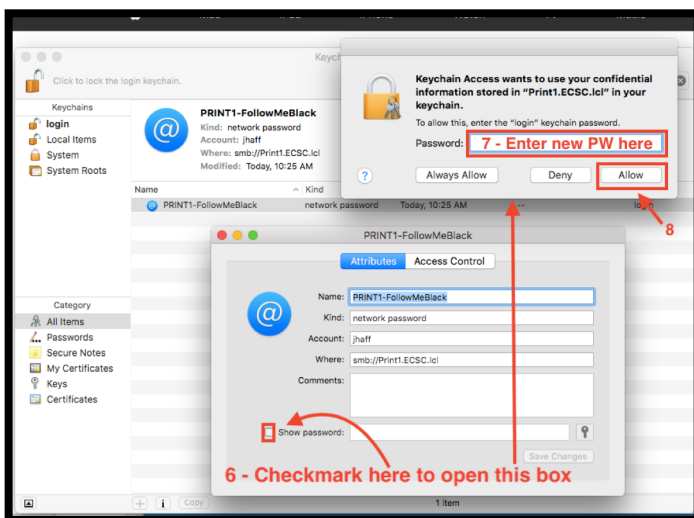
Click to lock the login keychain.

Keych

Keychains
login
Local Items
System
System Roots

PRINT1-FollowMeBlack
Kind: network password
Account: jhaff
Where: smb://Print1.ECSC.lcl
Modified: Today, 10:25 AM

Name
Kind
PRINT1-FollowMeBlack network password Today, 10:25 AM -- login

Category
All Items
Passwords
Secure Notes
My Certificates
Keys
Certificates

Copy
1 item

Keychain Access wants to use your confidential information stored in "Print1.ECSC.lcl" in your keychain.

To allow this, enter the "login" keychain password.

Password: 7 - Enter new PW here

?
Always Allow
Deny
Allow

8

PRINT1-FollowMeBlack

Attributes
Access Control

Name: PRINT1-FollowMeBlack
Kind: network password
Account: jhaff
Where: smb://Print1.ECSC.lcl
Comments:

Show password:

Save Changes

6 - Checkmark here to open this box